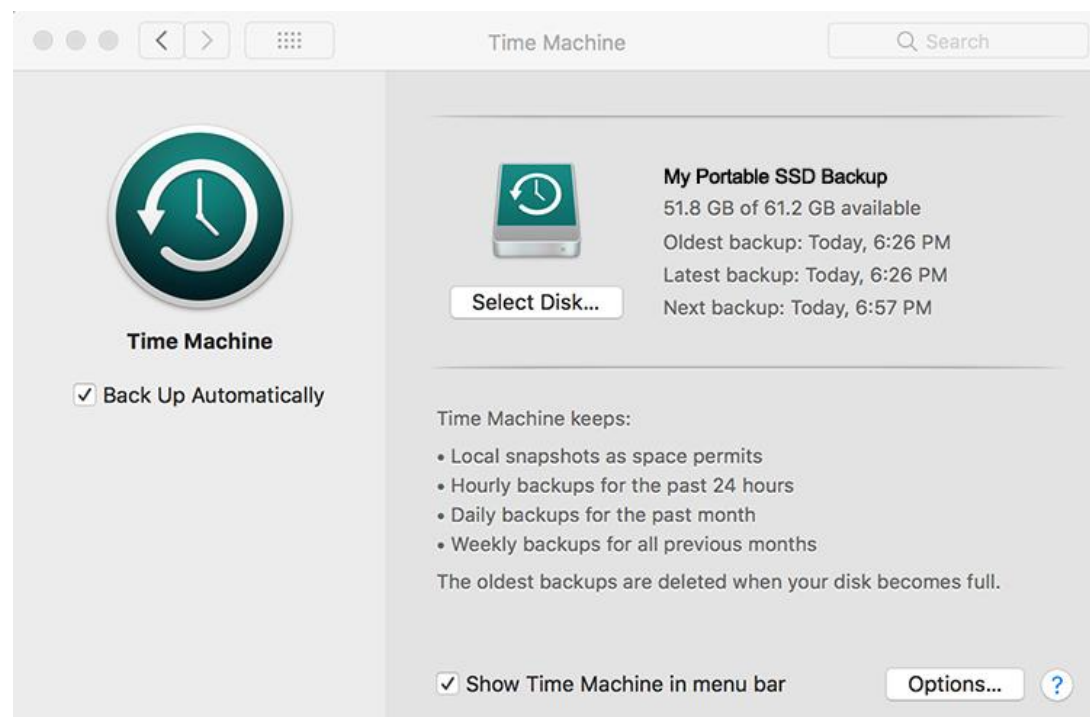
Time Machine

Search

Time Machine

✓ Back Up Automatically

My Portable SSD Backup
51.8 GB of 61.2 GB available
Oldest backup: Today, 6:26 PM
Latest backup: Today, 6:26 PM
Next backup: Today, 6:57 PM

Select Disk...

Time Machine keeps:
• Local snapshots as space permits
• Hourly backups for the past 24 hours
• Daily backups for the past month
• Weekly backups for all previous months
The oldest backups are deleted when your disk becomes full.

✓ Show Time Machine in menu bar

Options...

?